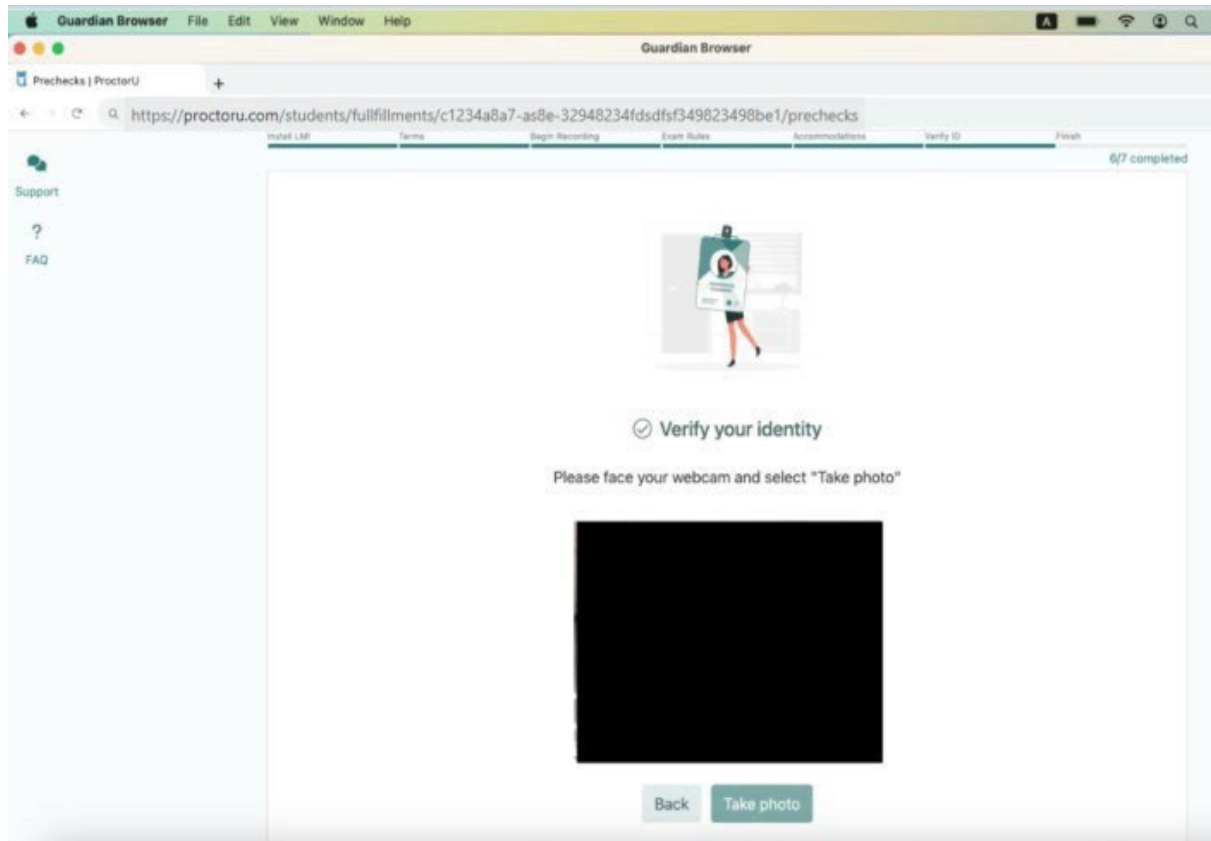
Guardian Browser File Edit View Window Help

Guardian Browser

Prechecks | ProctorU +

https://proctoru.com/students/fullfillments/c1234a8a7-as8e-32948234fdsdfsf349823498be1/prechecks

Install LMI Terms Begin Recording Exam Rules Accommodations Verify ID Finish

6/7 completed

Support

?

FAQ

Verify your identity

Please face your webcam and select "Take photo"

Back Take photo